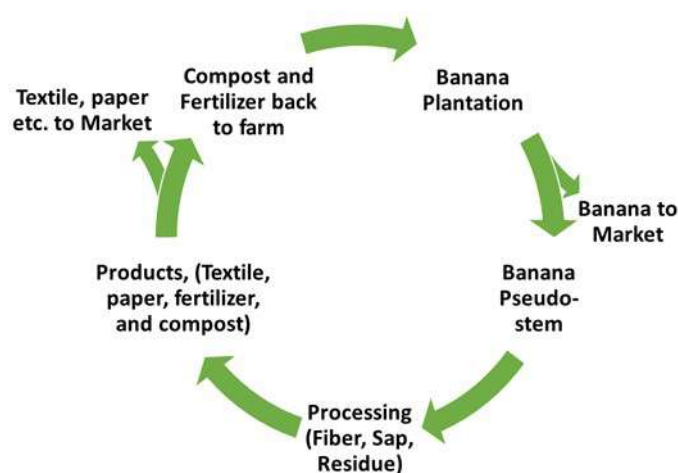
Compost and Fertilizer back to farm

Banana Plantation

Textile, paper etc. to Market

Banana to Market

Banana Pseudo-stem

Products, (Textile, paper, fertilizer, and compost)

Processing (Fiber, Sap, Residue)